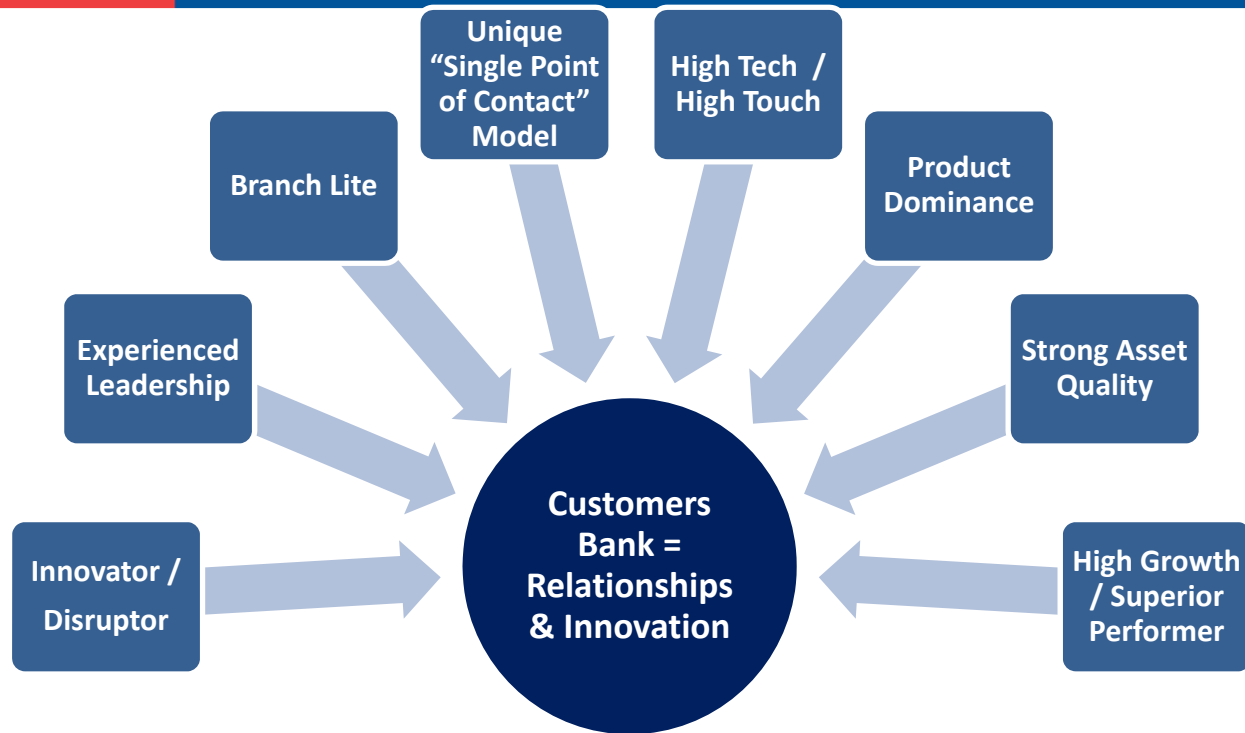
Innovator / Disruptor

Experienced Leadership

Branch Lite

Unique "Single Point of Contact" Model

High Tech / High Touch

Product Dominance

Strong Asset Quality

High Growth / Superior Performer

Customers Bank = Relationships & Innovation